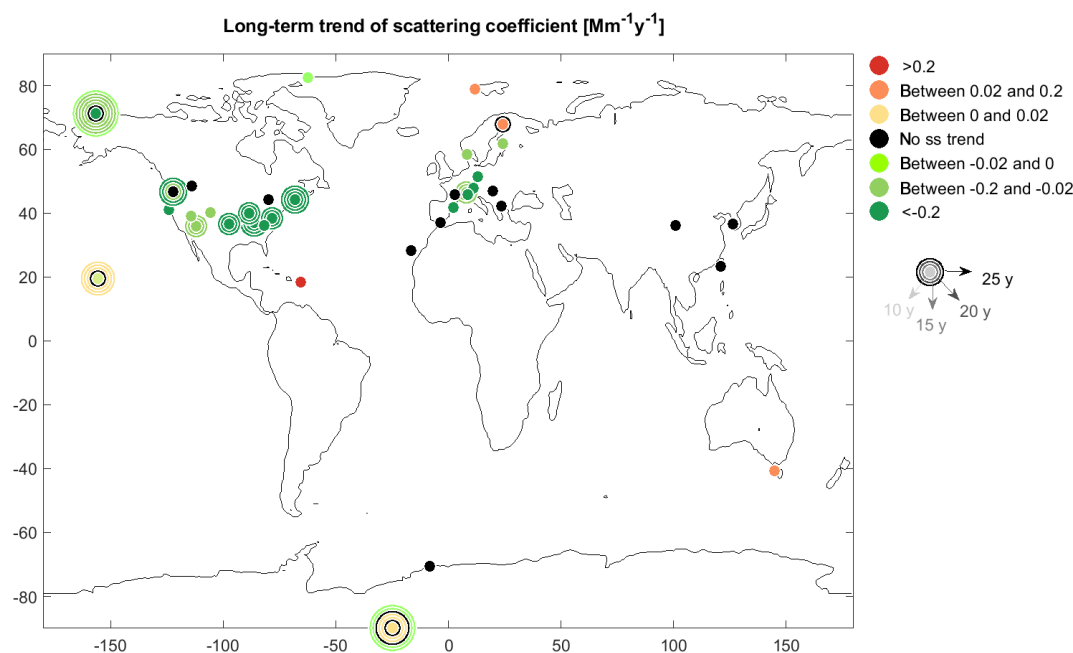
Long-term trend of scattering coefficient [$Mm^{-1}y^{-1}$]

80
60
40
20
0
-20
-40
-60
-80

-150
-100
-50
0
50
100
150

>0.2
Between 0.02 and 0.2
Between 0 and 0.02
No ss trend
Between -0.02 and 0
Between -0.2 and -0.02
<-0.2

25 y
10 y
15 y
20 y